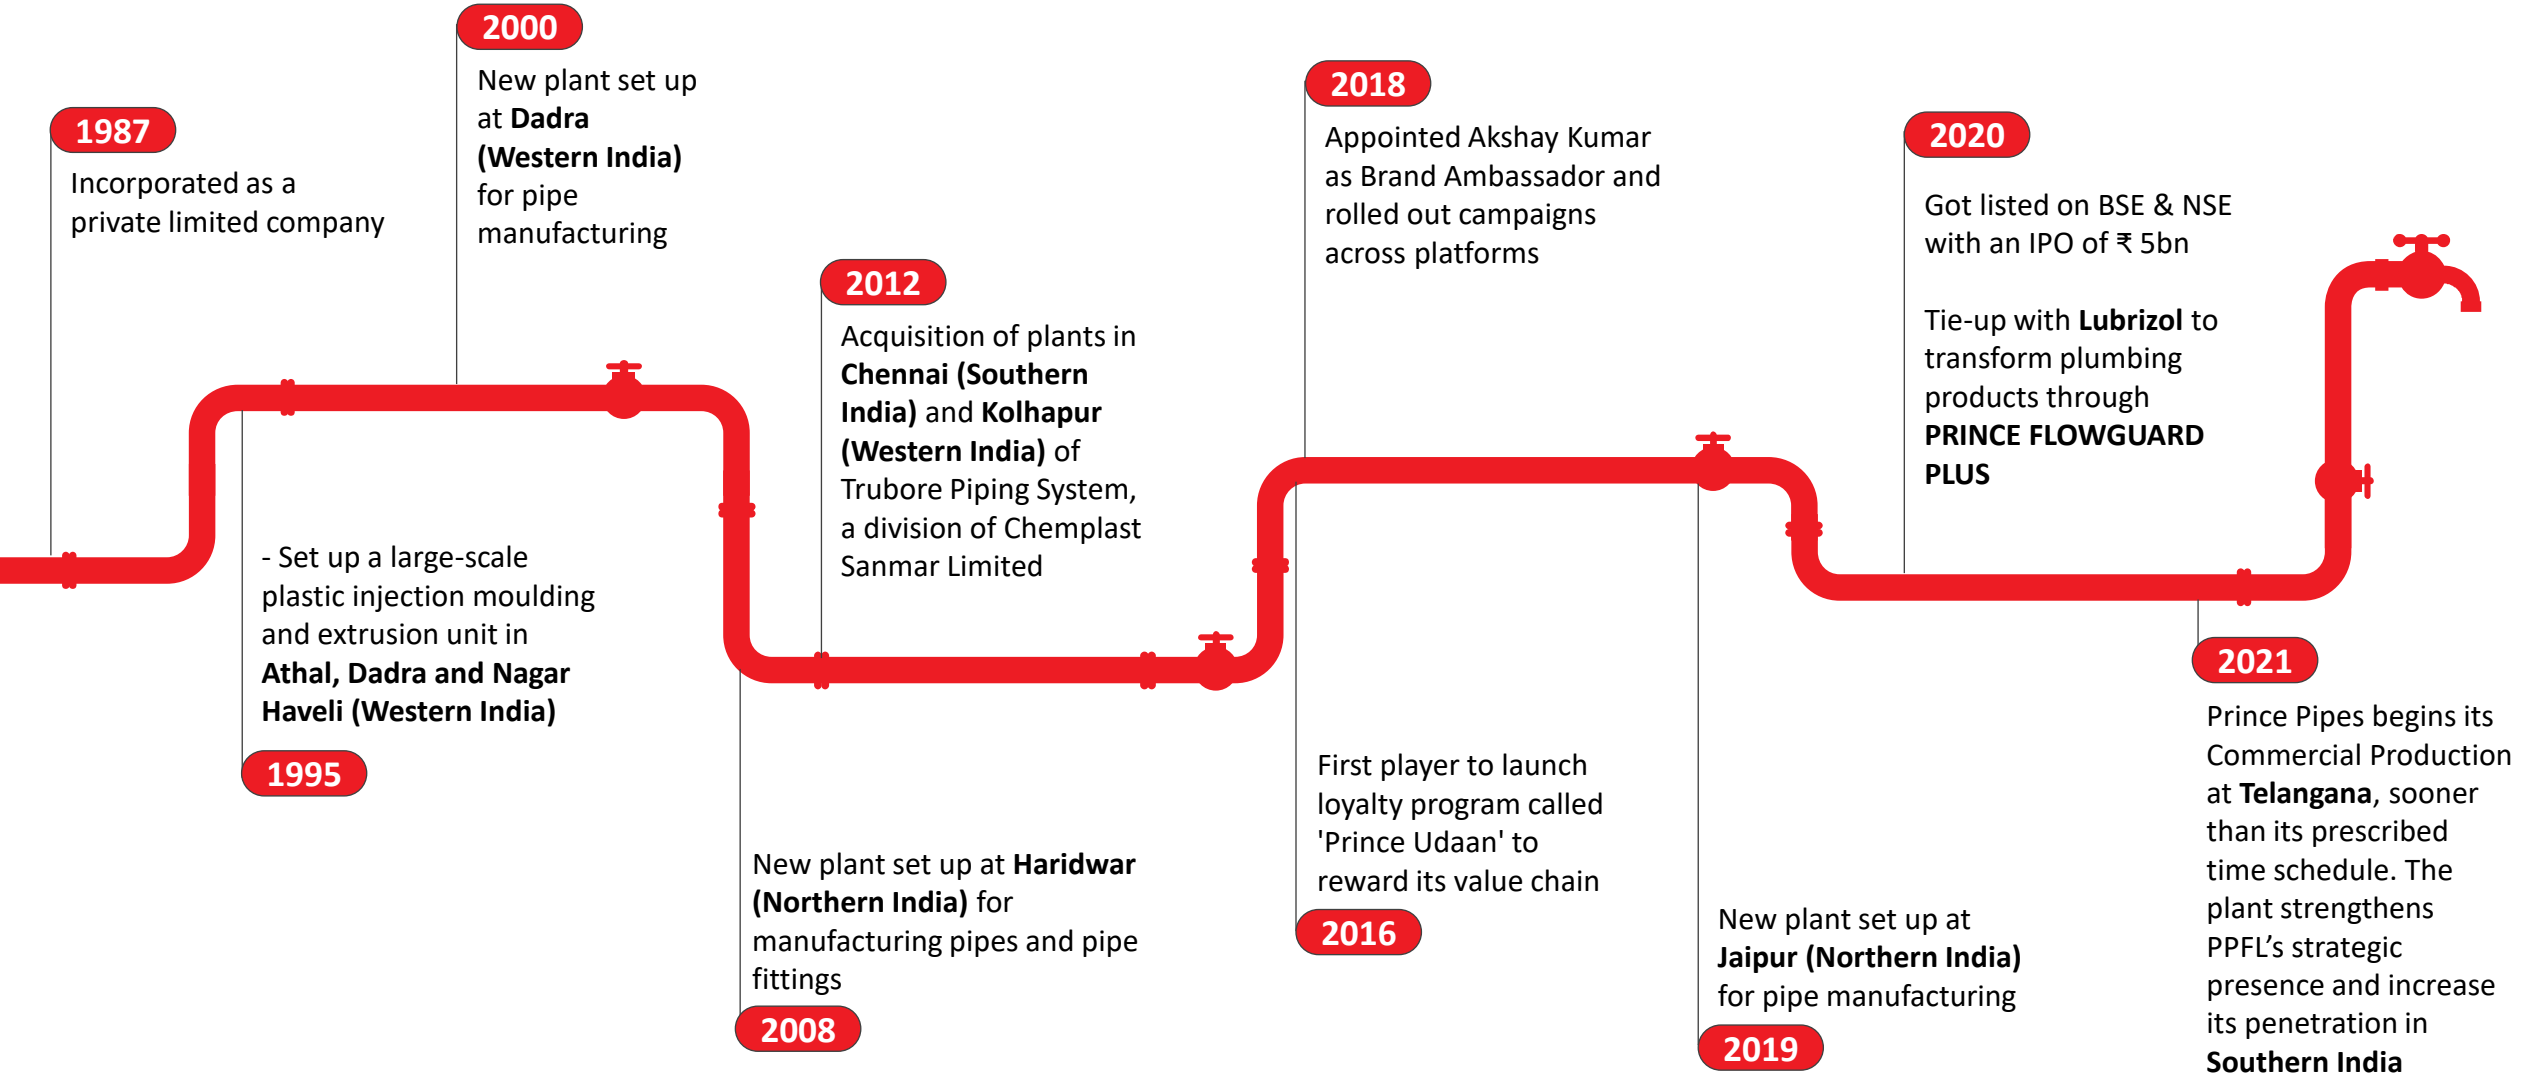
1987

Incorporated as a private limited company

2000

New plant set up at **Dadra (Western India)** for pipe manufacturing

- Set up a large-scale plastic injection moulding and extrusion unit in **Athal, Dadra and Nagar Haveli (Western India)**

1995

2012

Acquisition of plants in **Chennai (Southern India)** and **Kolhapur (Western India)** of Trubore Piping System, a division of Chemplast Sanmar Limited

New plant set up at **Haridwar (Northern India)** for manufacturing pipes and pipe fittings

2008

2018

Appointed Akshay Kumar as Brand Ambassador and rolled out campaigns across platforms

First player to launch loyalty program called 'Prince Udaan' to reward its value chain

2016

2020

Got listed on BSE & NSE with an IPO of ₹ 5bn

Tie-up with **Lubrizol** to transform plumbing products through **PRINCE FLOWGUARD PLUS**

New plant set up at **Jaipur (Northern India)** for pipe manufacturing

2019

2021

Prince Pipes begins its Commercial Production at **Telangana**, sooner than its prescribed time schedule. The plant strengthens PPFL's strategic presence and increase its penetration in **Southern India**